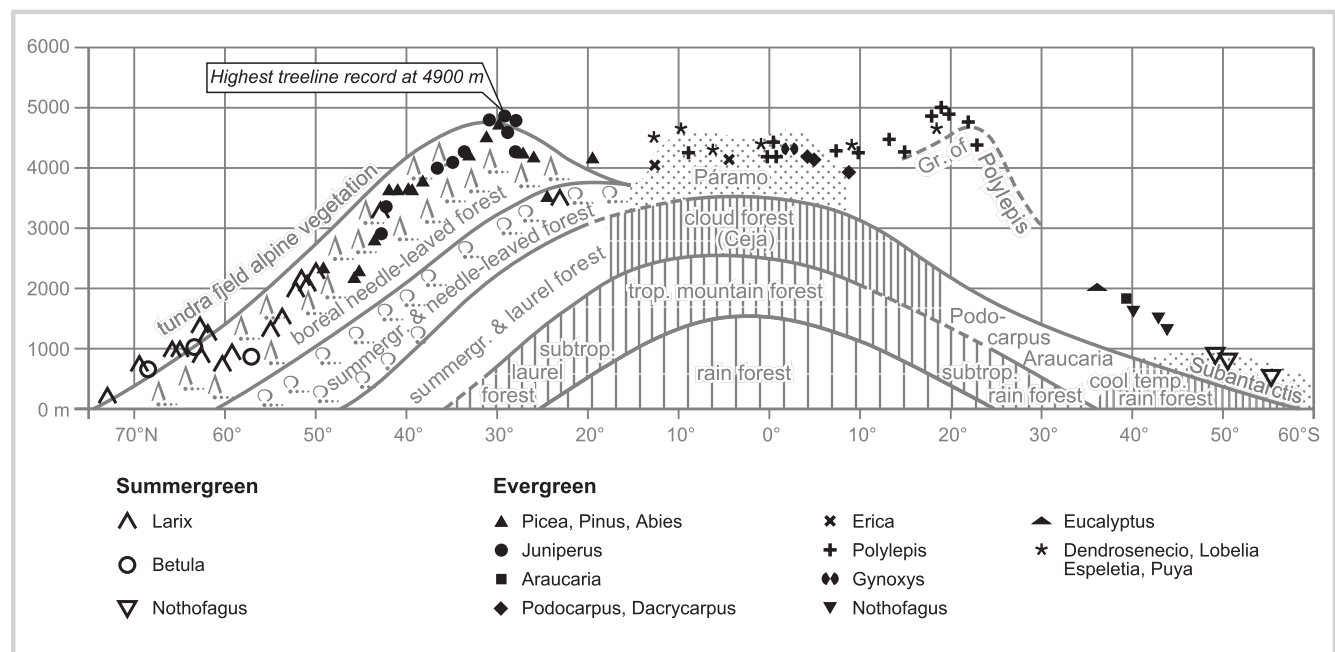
6000
5000
4000
3000
2000
1000
0 m

Highest treeline record at 4900 m

tundra field alpine vegetation
boreal needle-leaved forest
summergr. & needle-leaved forest
summergr. & laurel forest
Páramo
Gr. of Polylepis
cloud forest (Ceja)
trop. mountain forest
subtrop. laurel forest
rain forest
Podocarpus
Araucaria
subtrop. rain forest
cool temp. rain forest
Subantarctis

70°N 60° 50° 40° 30° 20° 10° 0° 10° 20° 30° 40° 50° 60°S

Summergreen
Larix
Betula
Nothofagus

Evergreen
Picea, Pinus, Abies
Juniperus
Araucaria
Podocarpus, Dacrycarpus
Erica
Polylepis
Gynoxys
Nothofagus
Eucalyptus
Dendrosenecio, Lobelia Espeletia, Puya